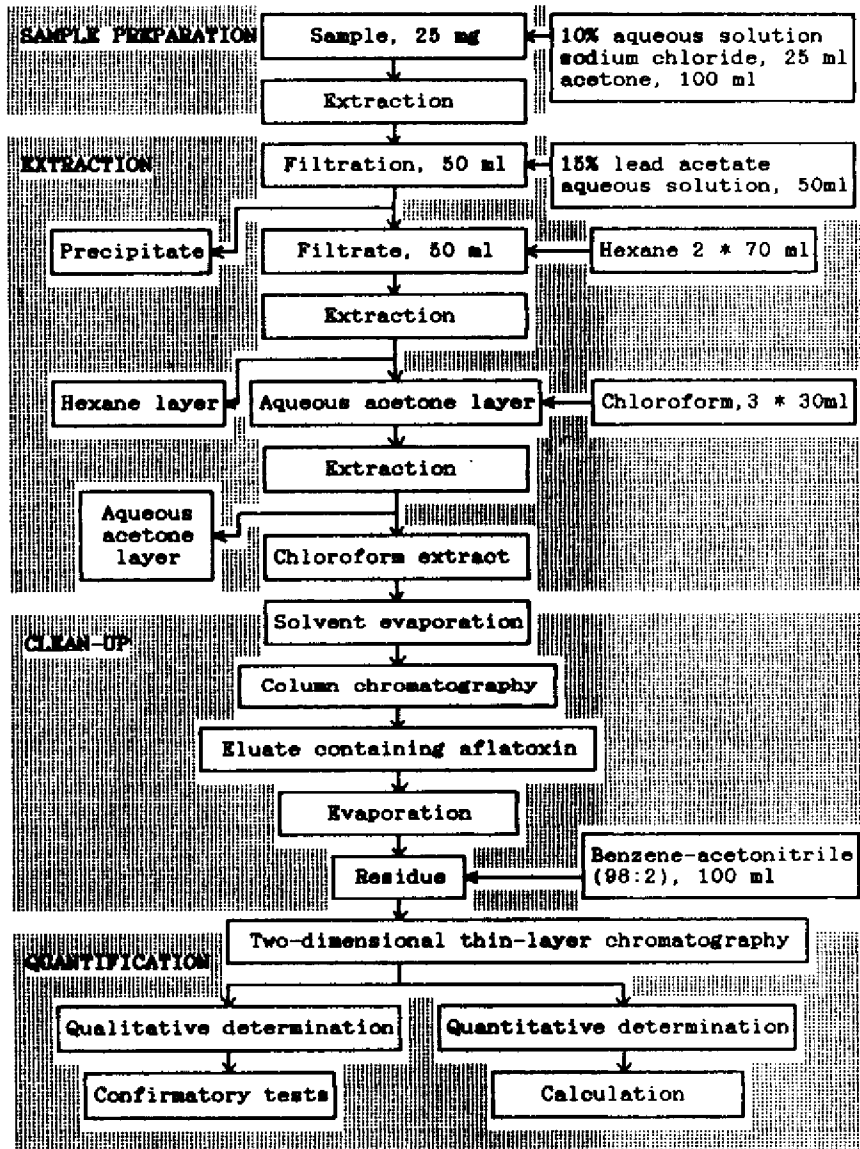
SAMPLE PREPARATION

Sample, 25 mg

10% aqueous solution sodium chloride, 25 ml acetone, 100 ml

Extraction

EXTRACTION

Filtration, 50 ml

15% lead acetate aqueous solution, 50ml

Precipitate

Filtrate, 50 ml

Hexane 2 * 70 ml

Extraction

Hexane layer

Aqueous acetone layer

Chloroform, 3 * 30ml

Extraction

Aqueous acetone layer

Chloroform extract

Solvent evaporation

CLEAN-UP

Column chromatography

Eluate containing aflatoxin

Evaporation

Residue

Benzene-acetonitrile (98:2), 100 ml

Two-dimensional thin-layer chromatography

QUANTIFICATION

Qualitative determination

Quantitative determination

Confirmatory tests

Calculation